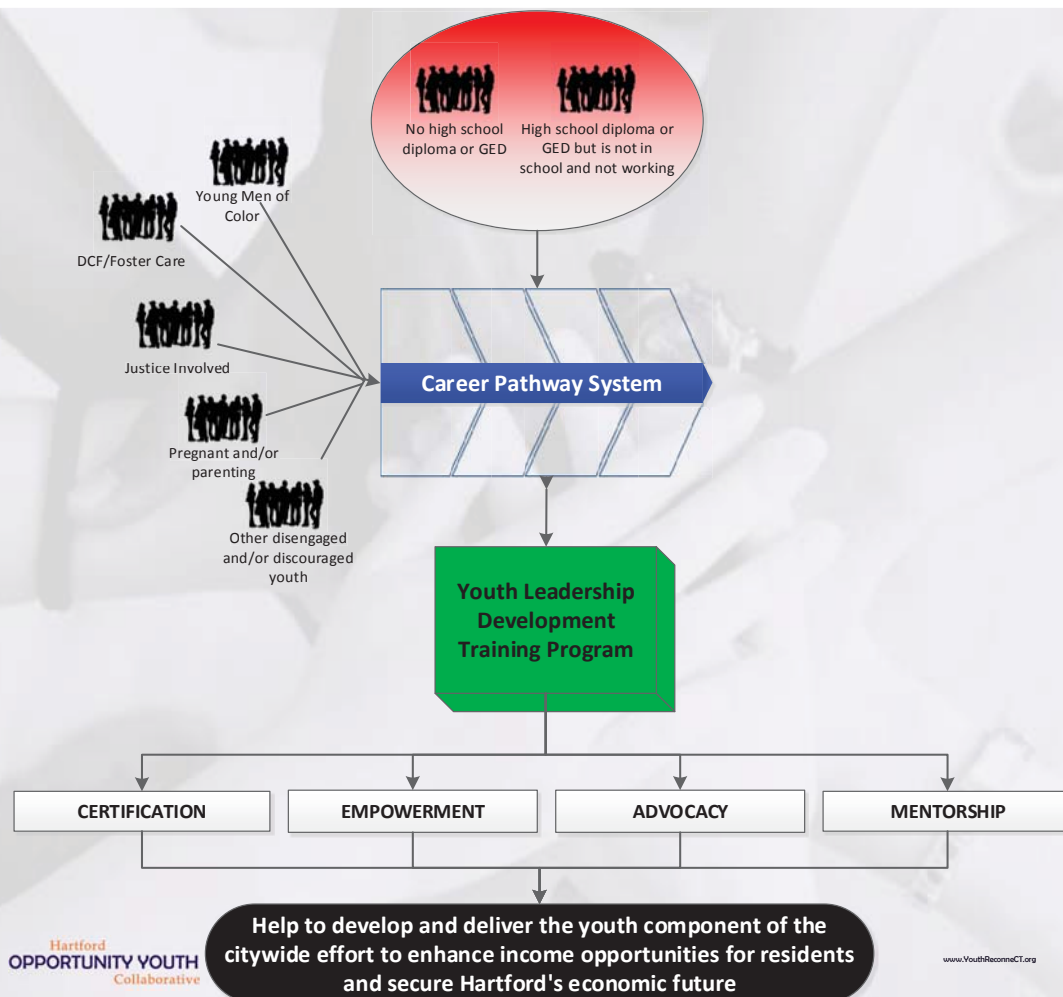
No high school diploma or GED

High school diploma or GED but is not in school and not working

Young Men of Color

DCF/Foster Care

Justice Involved

Pregnant and/or parenting

Other disengaged and/or discouraged youth

Career Pathway System

Youth Leadership Development Training Program

CERTIFICATION

EMPOWERMENT

ADVOCACY

MENTORSHIP

Help to develop and deliver the youth component of the citywide effort to enhance income opportunities for residents and secure Hartford's economic future

Hartford OPPORTUNITY YOUTH Collaborative

www.YouthReconneCT.org